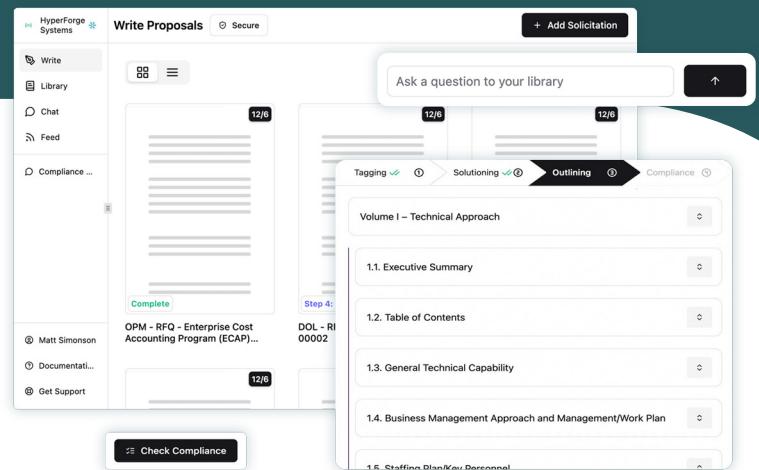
HyperForge Systems

Write

Library

Chat

Feed

Compliance ...

Matt Simonson

Documentati...

Get Support

Write Proposals

Secure

Add Solicitation

Ask a question to your library

12/6

12/6

12/6

Complete

OPM - RFQ - Enterprise Cost Accounting Program (ECAP)...

Step 4:

DOL - RI
00002

12/6

12/6

Tagging

Solutioning

Outlining

Compliance

Volume I – Technical Approach

1.1. Executive Summary

1.2. Table of Contents

1.3. General Technical Capability

1.4. Business Management Approach and Management/Work Plan

1.5. Staffing Plan/Key Personnel

Check Compliance